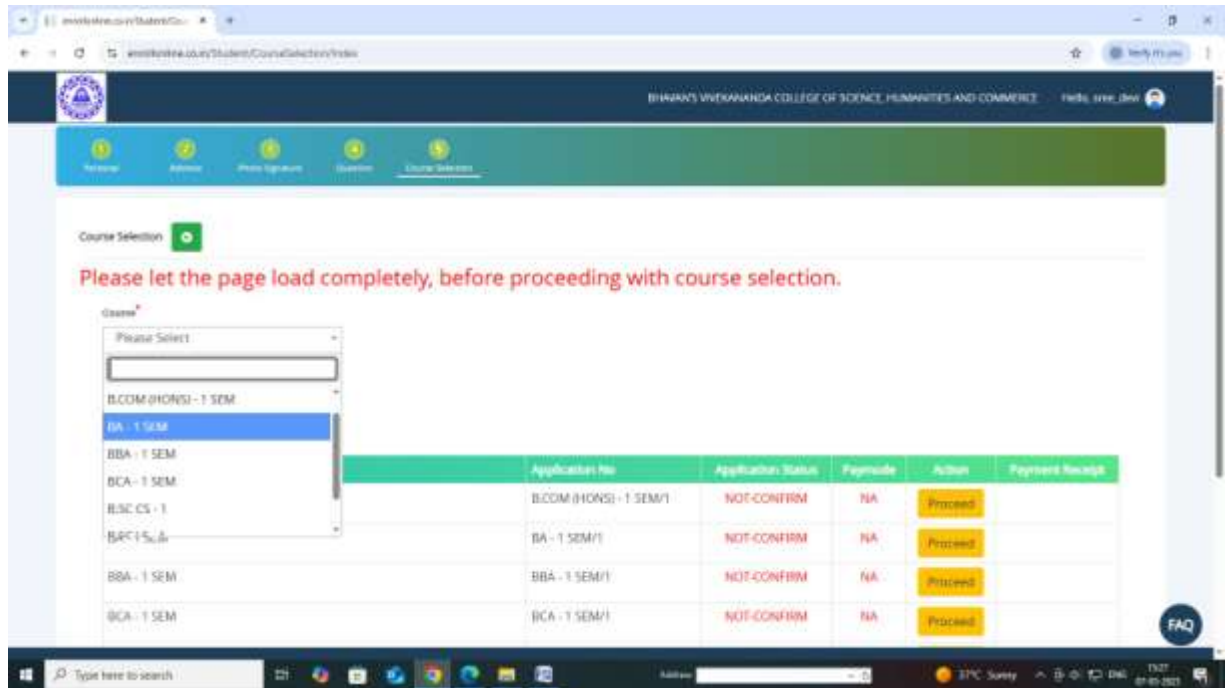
BHAVAN'S VIVEKANANDA COLLEGE OF SCIENCE, HUMANITIES AND COMMERCE Hello, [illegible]

1 Personal 2 Address 3 Photo Signature 4 Question 5 Course Selection

Course Selection

Please let the page load completely, before proceeding with course selection.

Course*

Please Select

B.COM (HONS) - 1 SEM
BA - 1 SEM
BBA - 1 SEM
BCA - 1 SEM
B.SC CS - 1
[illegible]

| | Application No | Application Status | Paymode | Action | Payment Receipt |
|---|---|---|---|---|---|
| | B.COM (HONS) - 1 SEM/1 | NOT-CONFIRM | NA | Proceed | |
| | BA - 1 SEM/1 | NOT-CONFIRM | NA | Proceed | |
| BBA - 1 SEM | BBA - 1 SEM/1 | NOT-CONFIRM | NA | Proceed | |
| BCA - 1 SEM | BCA - 1 SEM/1 | NOT-CONFIRM | NA | Proceed | |

FAQ

Type here to search